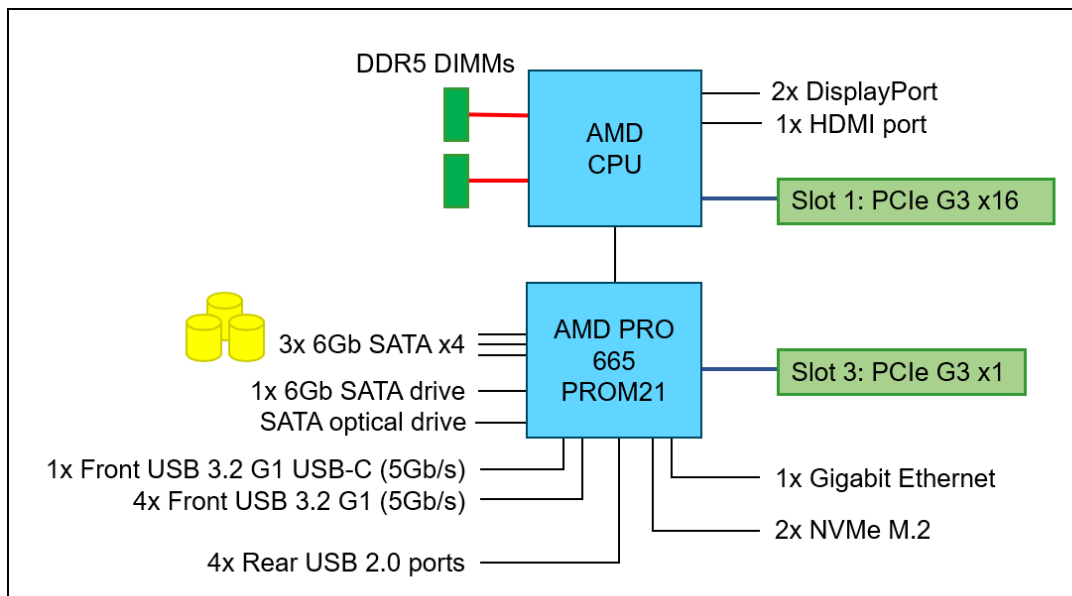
DDR5 DIMMs

AMD
CPU

2x DisplayPort
1x HDMI port

Slot 1: PCIe G3 x16

AMD PRO
665
PROM21

3x 6Gb SATA x4
1x 6Gb SATA drive
SATA optical drive

Slot 3: PCIe G3 x1

1x Front USB 3.2 G1 USB-C (5Gb/s)
4x Front USB 3.2 G1 (5Gb/s)
4x Rear USB 2.0 ports

1x Gigabit Ethernet
2x NVMe M.2